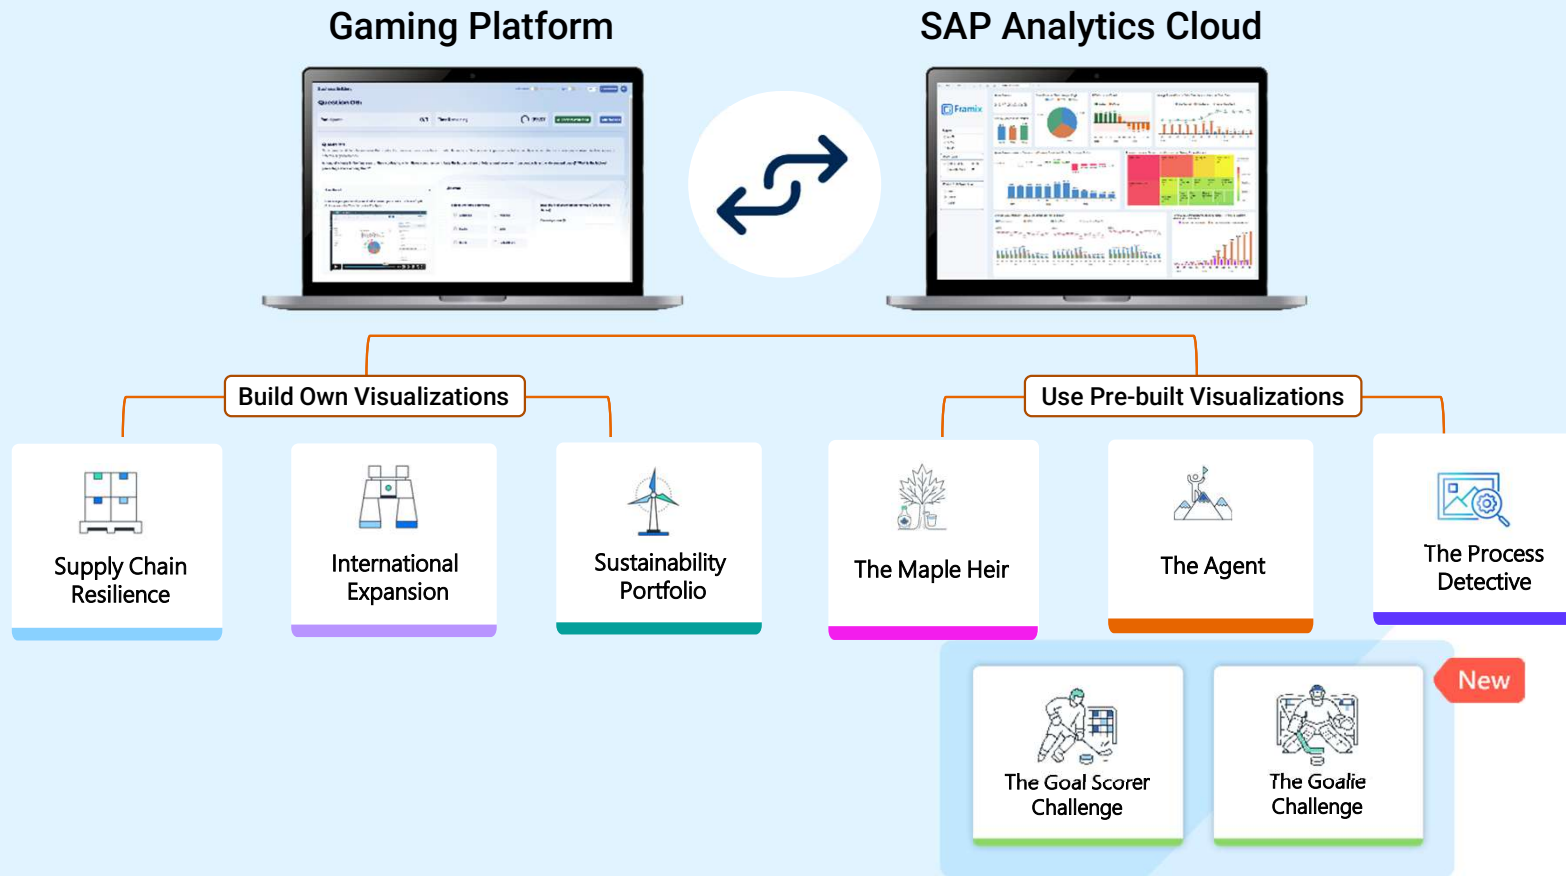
Gaming Platform

SAP Analytics Cloud

Build Own Visualizations

Use Pre-built Visualizations

Supply Chain Resilience

International Expansion

Sustainability Portfolio

The Maple Heir

The Agent

The Process Detective

New

The Goal Scorer Challenge

The Goalie Challenge